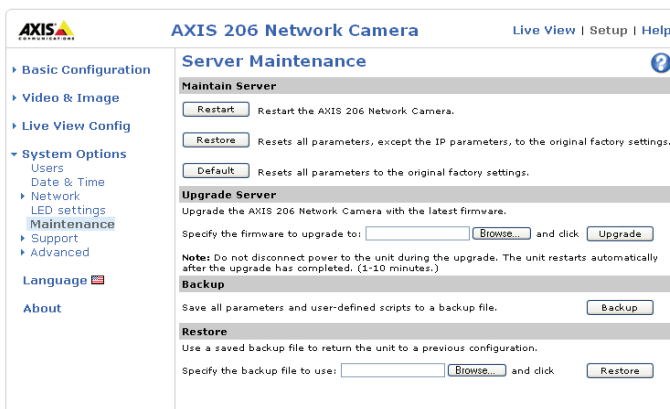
AXIS COMMUNICATIONS

AXIS 206 Network Camera

Live View | Setup | Help

Basic Configuration

Video & Image

Live View Config

System Options
Users
Date & Time
Network
LED settings
Maintenance
Support
Advanced

Language

About

Server Maintenance

?

Maintain Server

Restart Restart the AXIS 206 Network Camera.

Restore Resets all parameters, except the IP parameters, to the original factory settings.

Default Resets all parameters to the original factory settings.

Upgrade Server

Upgrade the AXIS 206 Network Camera with the latest firmware.

Specify the firmware to upgrade to: Browse... and click Upgrade

Note: Do not disconnect power to the unit during the upgrade. The unit restarts automatically after the upgrade has completed. (1-10 minutes.)

Backup

Save all parameters and user-defined scripts to a backup file. Backup

Restore

Use a saved backup file to return the unit to a previous configuration.

Specify the backup file to use: Browse... and click Restore